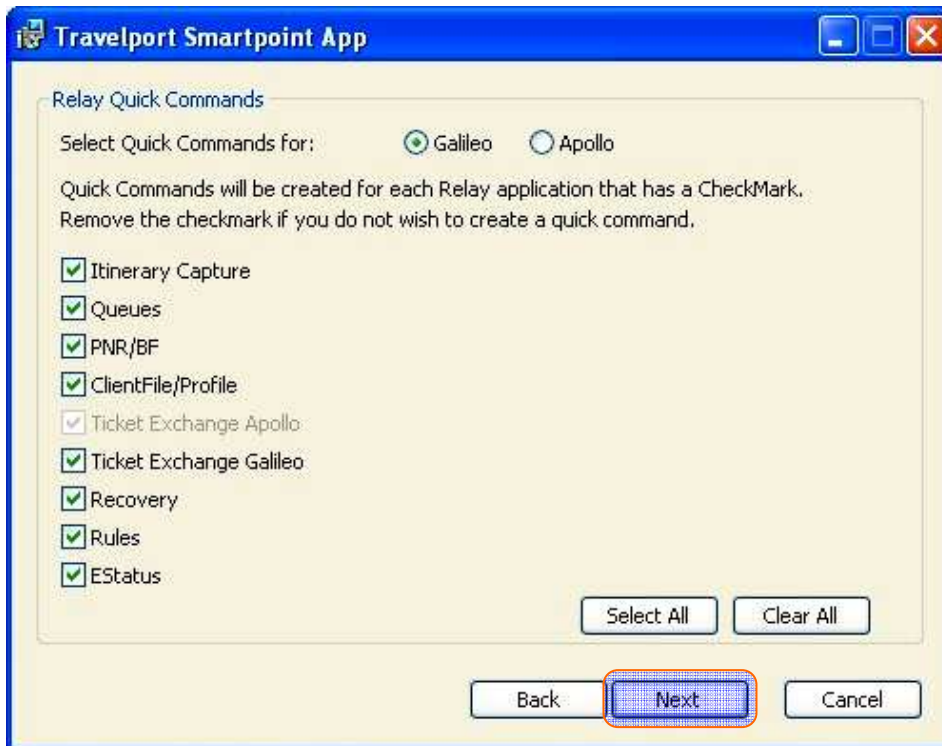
Travelport Smartpoint App

Relay Quick Commands

Select Quick Commands for: Galileo Apollo

Quick Commands will be created for each Relay application that has a CheckMark. Remove the checkmark if you do not wish to create a quick command.

Itinerary Capture
Queues
PNR/BF
ClientFile/Profile
Ticket Exchange Apollo
Ticket Exchange Galileo
Recovery
Rules
EStatus

Select All
Clear All

Back
Next
Cancel